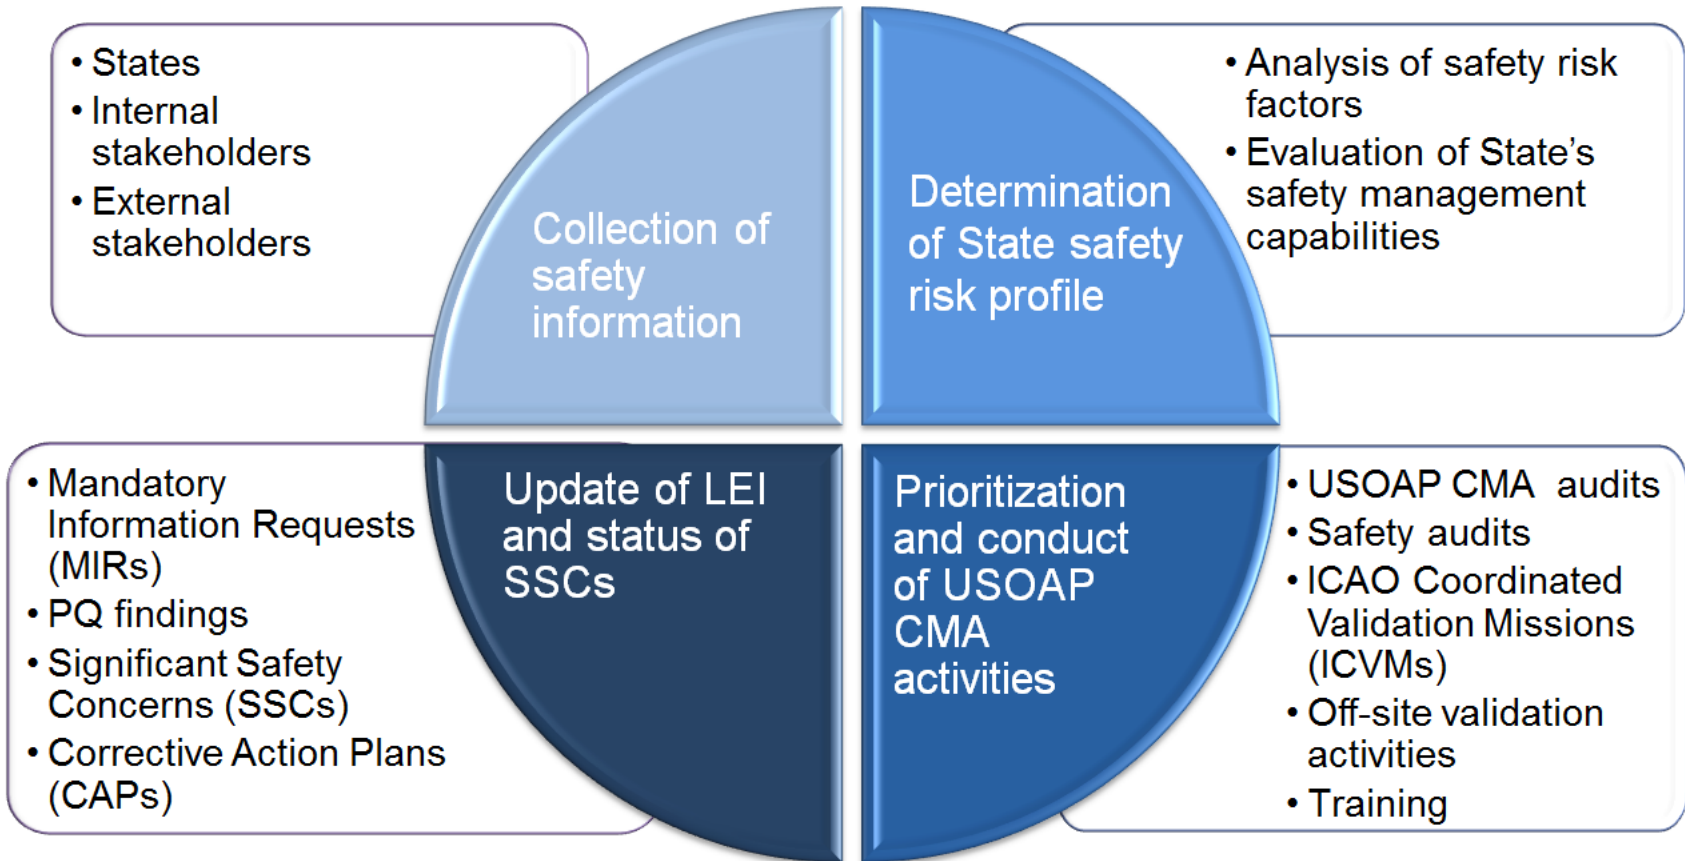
• States
• Internal stakeholders
• External stakeholders

Collection of safety information

Determination of State safety risk profile

• Analysis of safety risk factors
• Evaluation of State's safety management capabilities

• Mandatory Information Requests (MIRs)
• PQ findings
• Significant Safety Concerns (SSCs)
• Corrective Action Plans (CAPs)

Update of LEI and status of SSCs

Prioritization and conduct of USOAP CMA activities

• USOAP CMA audits
• Safety audits
• ICAO Coordinated Validation Missions (ICVMs)
• Off-site validation activities
• Training